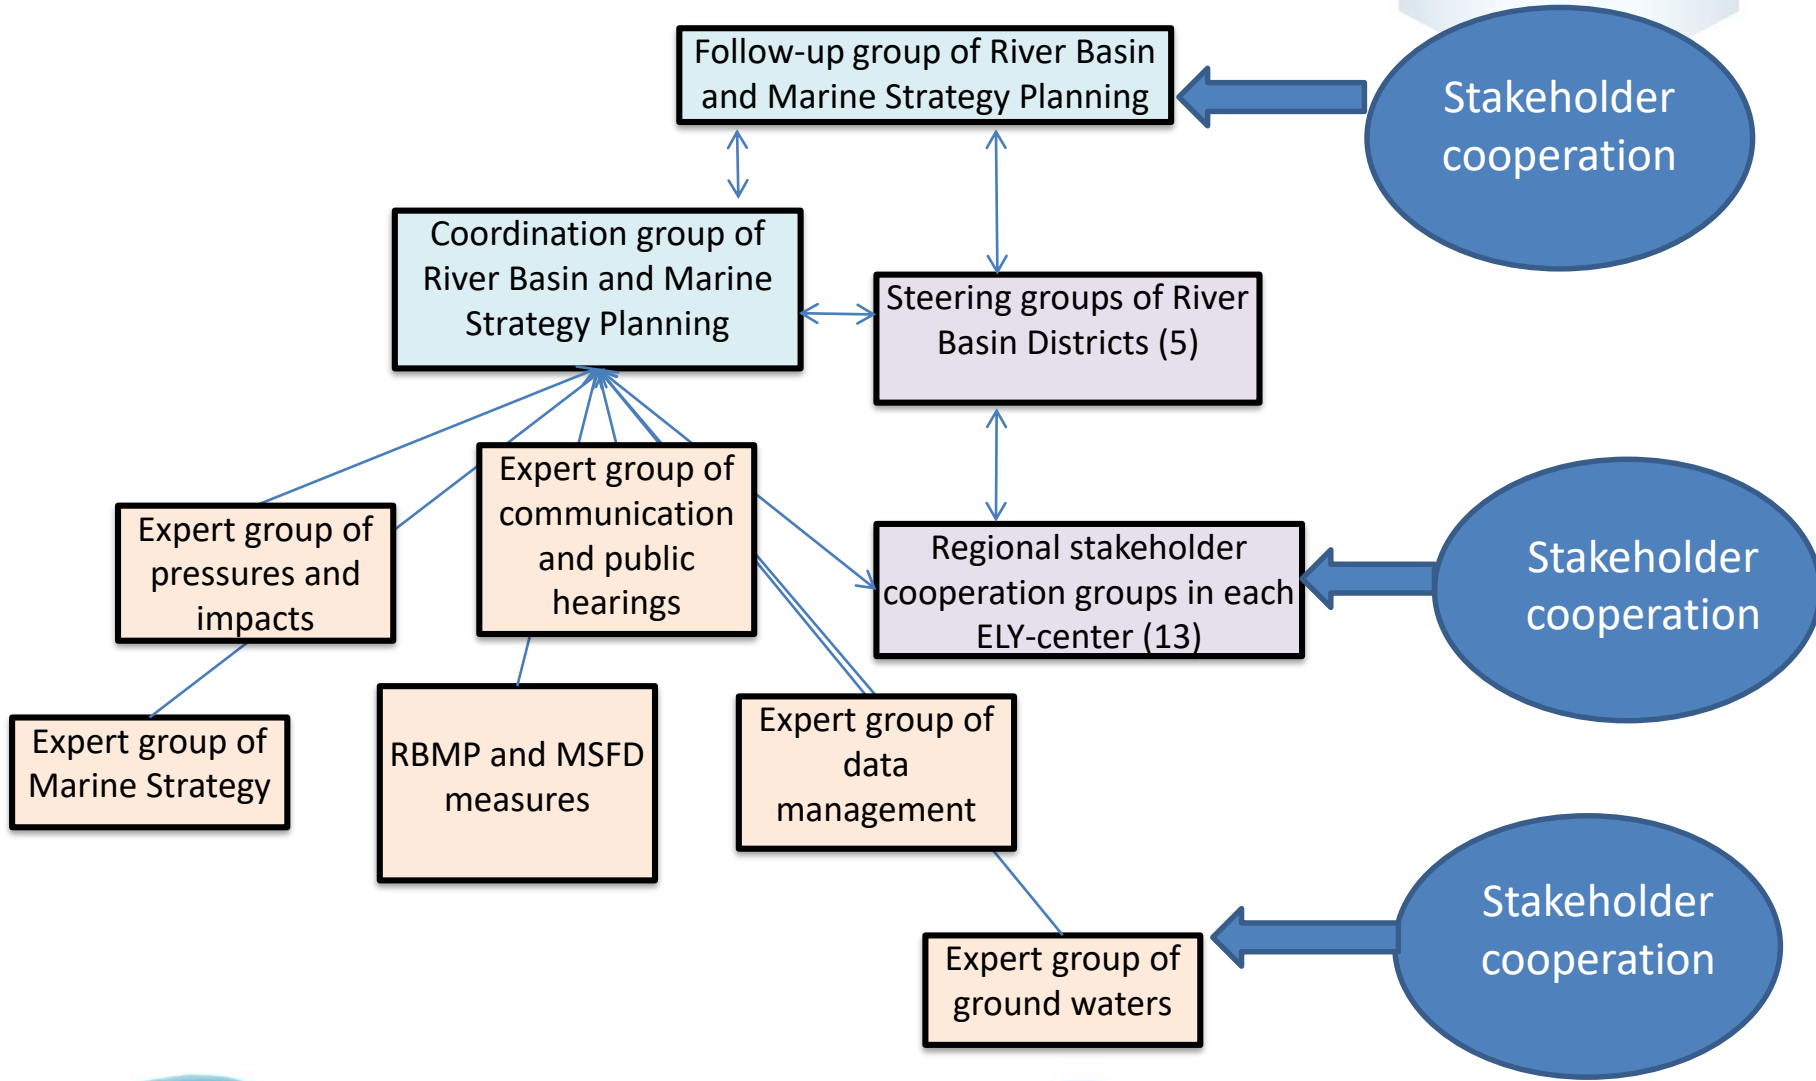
Follow-up group of River Basin and Marine Strategy Planning

Stakeholder cooperation

Coordination group of River Basin and Marine Strategy Planning

Steering groups of River Basin Districts (5)

Expert group of communication and public hearings

Expert group of pressures and impacts

Regional stakeholder cooperation groups in each ELY-center (13)

Stakeholder cooperation

Expert group of Marine Strategy

RBMP and MSFD measures

Expert group of data management

Expert group of ground waters

Stakeholder cooperation